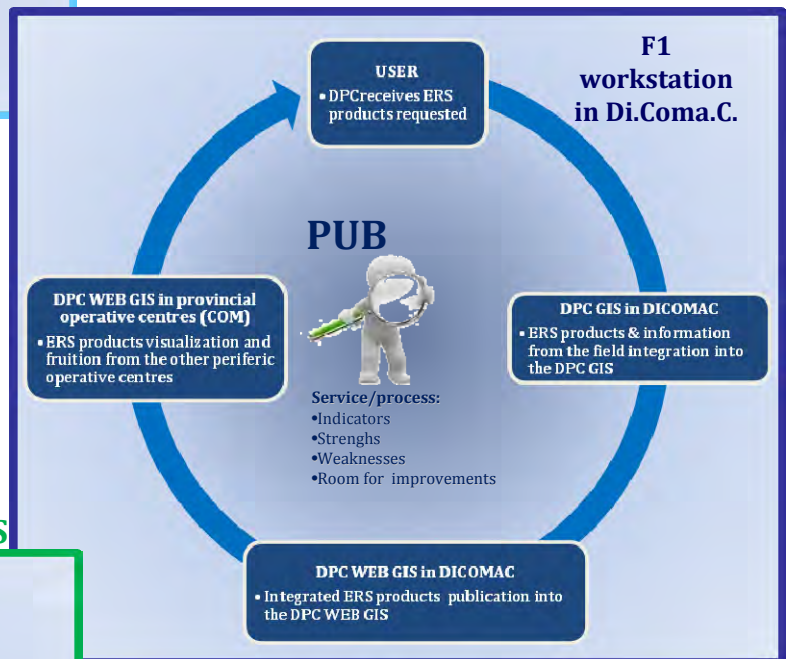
F1 workstation in Di.Coma.C.

USER
•DPCreceives ERS products requested

PUB

DPC WEB GIS in provincial operative centres (COM)
•ERS products visualization and fruition from the other periferic operative centres

DPC GIS in DICOMAC
•ERS products & information from the field integration into the DPC GIS

Service/process:
•Indicators
•Strenghs
•Weaknesses
•Room for improvements

DPC WEB GIS in DICOMAC
•Integrated ERS products publication into the DPC WEB GIS

S